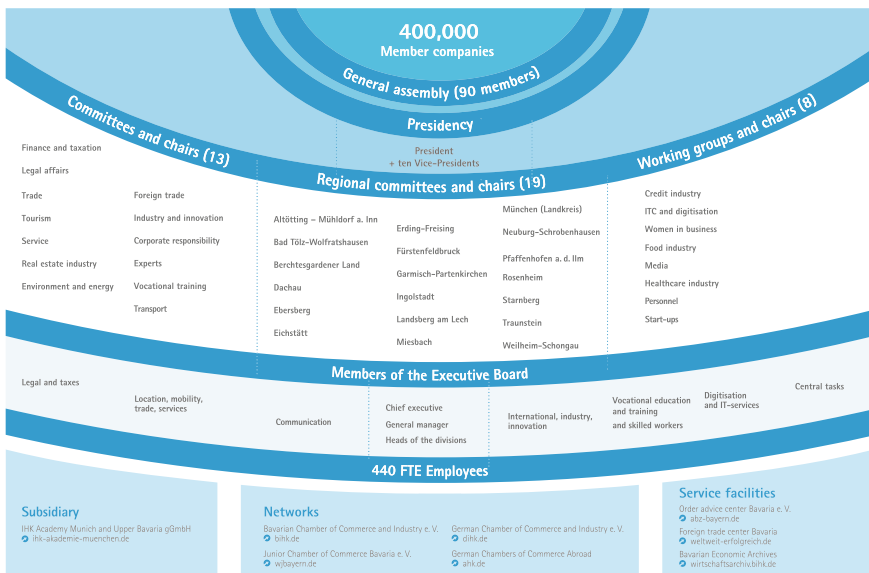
400,000
Member companies

General assembly (90 members)

Presidency

President
+ ten Vice-Presidents

Committees and chairs (13)

Finance and taxation

Legal affairs

Trade

Tourism

Service

Real estate industry

Environment and energy

Foreign trade

Industry and innovation

Corporate responsibility

Experts

Vocational training

Transport

Regional committees and chairs (19)

Altötting – Mühldorf a. Inn

Bad Tölz-Wolfratshausen

Berchtesgardener Land

Dachau

Ebersberg

Eichstätt

Erding-Freising

Fürstenfeldbruck

Garmisch-Partenkirchen

Ingolstadt

Landsberg am Lech

Miesbach

München (Landkreis)

Neuburg-Schrobenhausen

Pfaffenhofen a. d. Ilm

Rosenheim

Starnberg

Traunstein

Weilheim-Schongau

Working groups and chairs (8)

Credit industry

ITC and digitisation

Women in business

Food industry

Media

Healthcare industry

Personnel

Start-ups

Members of the Executive Board

Legal and taxes

Location, mobility, trade, services

Communication

Chief executive
General manager
Heads of the divisions

International, industry, innovation

Vocational education and training and skilled workers

Digitisation and IT-services

Central tasks

440 FTE Employees

Subsidiary
IHK Academy Munich and Upper Bavaria gGmbH
ihk-akademie-muenchen.de

Networks
Bavarian Chamber of Commerce and Industry e. V.
bihk.de
Junior Chamber of Commerce Bavaria e. V.
wjbayern.de
German Chamber of Commerce and Industry e. V.
dihk.de
German Chambers of Commerce Abroad
ahk.de

Service facilities
Order advice center Bavaria e. V.
abz-bayern.de
Foreign trade center Bavaria
weltweit-erfolgreich.de
Bavarian Economic Archives
wirtschaftsarchiv.bihk.de